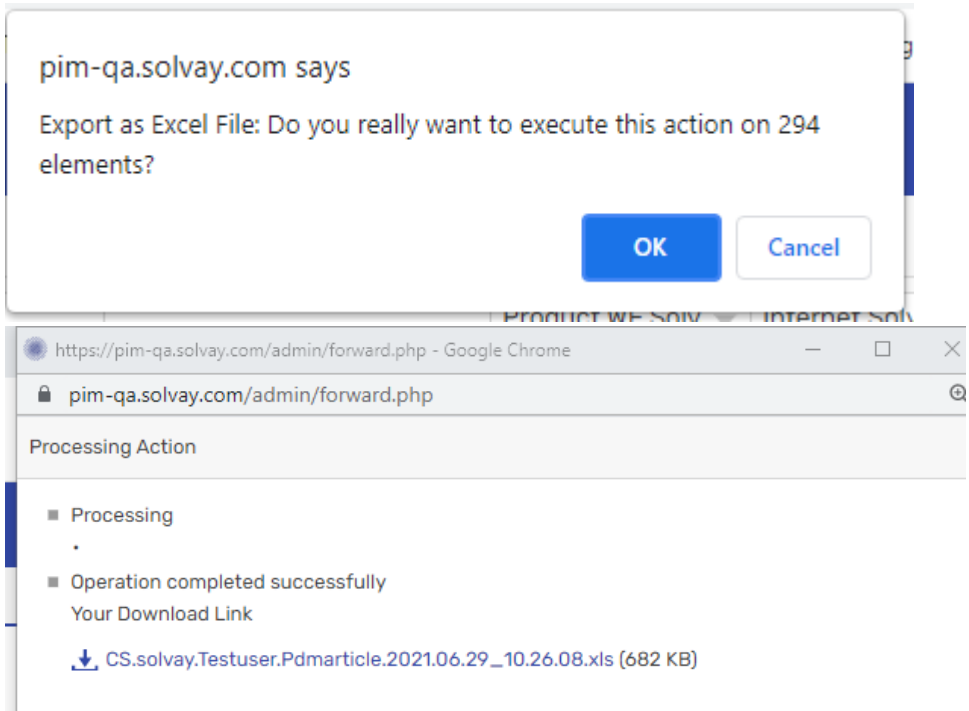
pim-qa.solvay.com says

Export as Excel File: Do you really want to execute this action on 294 elements?

OK Cancel

Product WF Solv Internet Solv

https://pim-qa.solvay.com/admin/forward.php - Google Chrome

pim-qa.solvay.com/admin/forward.php

Processing Action

Processing
.

Operation completed successfully
Your Download Link

CS.solvay.Testuser.Pdmarticle.2021.06.29_10.26.08.xls (682 KB)